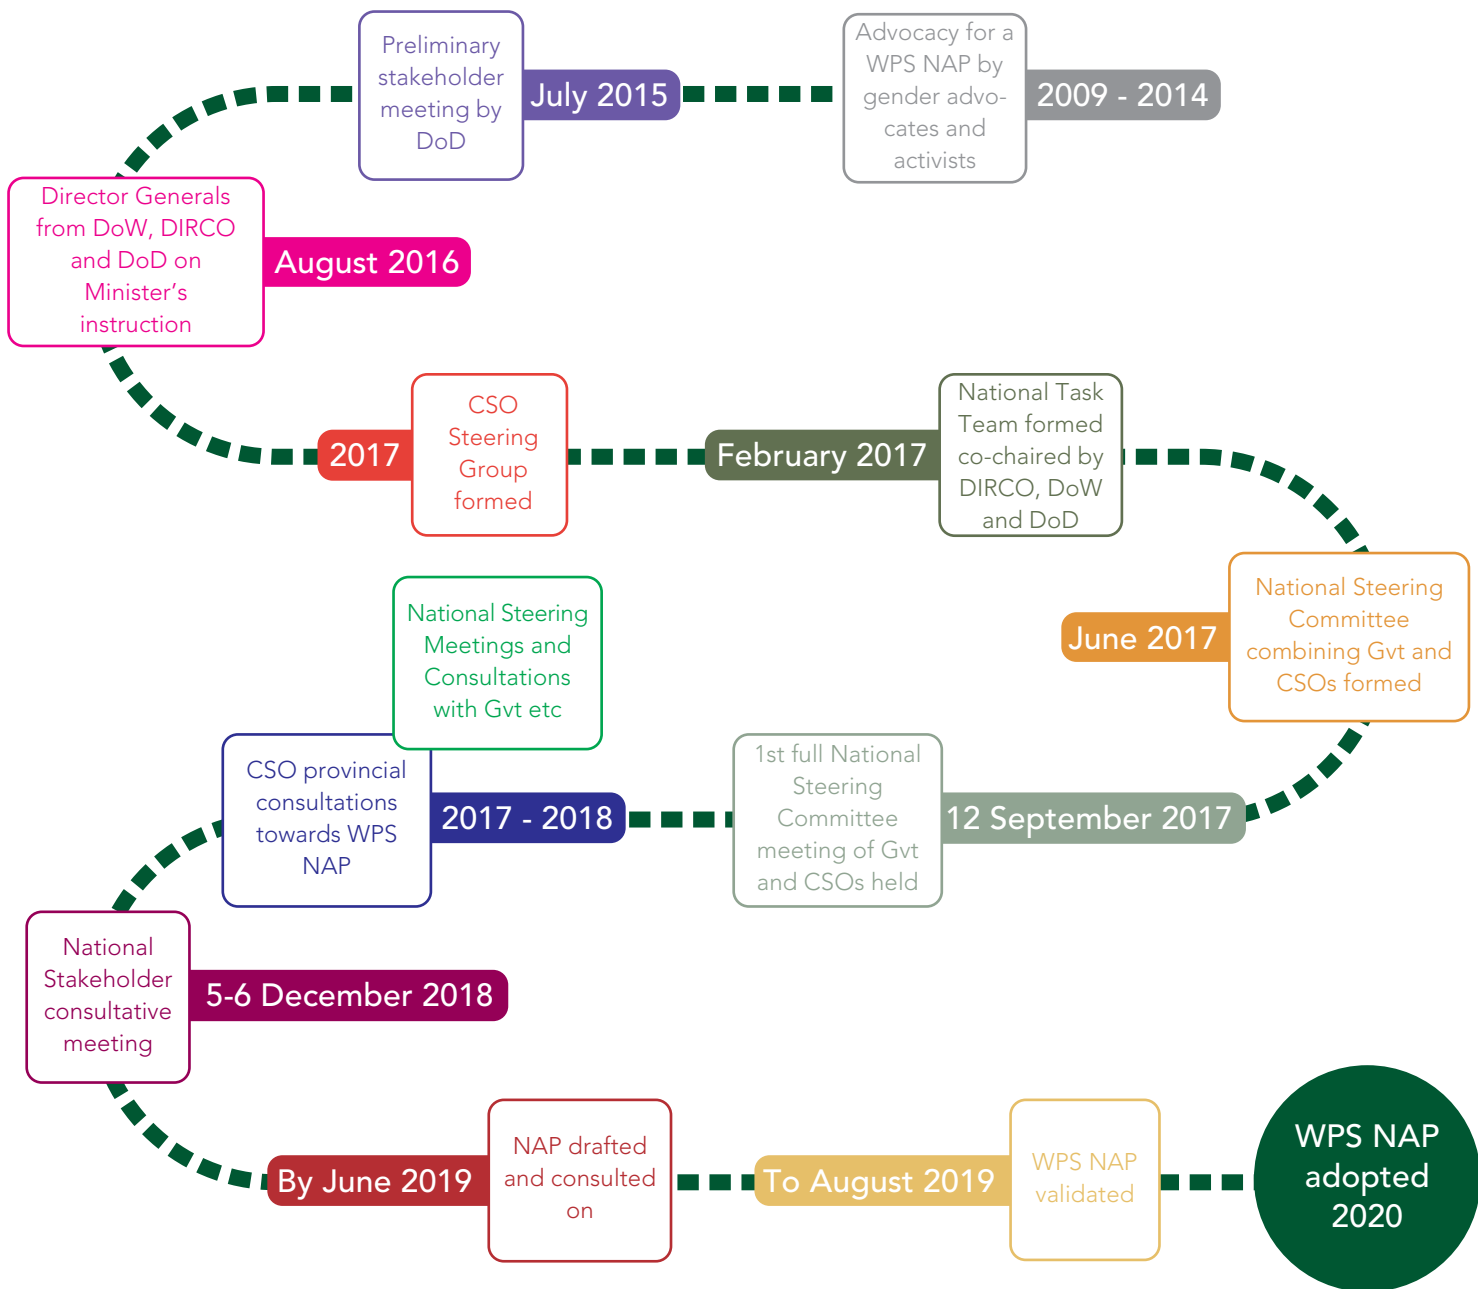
2009 - 2014

Advocacy for a WPS NAP by gender advocates and activists

July 2015

Preliminary stakeholder meeting by DoD

August 2016

Director Generals from DoW, DIRCO and DoD on Minister's instruction

2017

CSO Steering Group formed

February 2017

National Task Team formed co-chaired by DIRCO, DoW and DoD

June 2017

National Steering Committee combining Gvt and CSOs formed

12 September 2017

1st full National Steering Committee meeting of Gvt and CSOs held

2017 - 2018

CSO provincial consultations towards WPS NAP

National Steering Meetings and Consultations with Gvt etc

5-6 December 2018

National Stakeholder consultative meeting

By June 2019

NAP drafted and consulted on

To August 2019

WPS NAP validated

WPS NAP adopted 2020